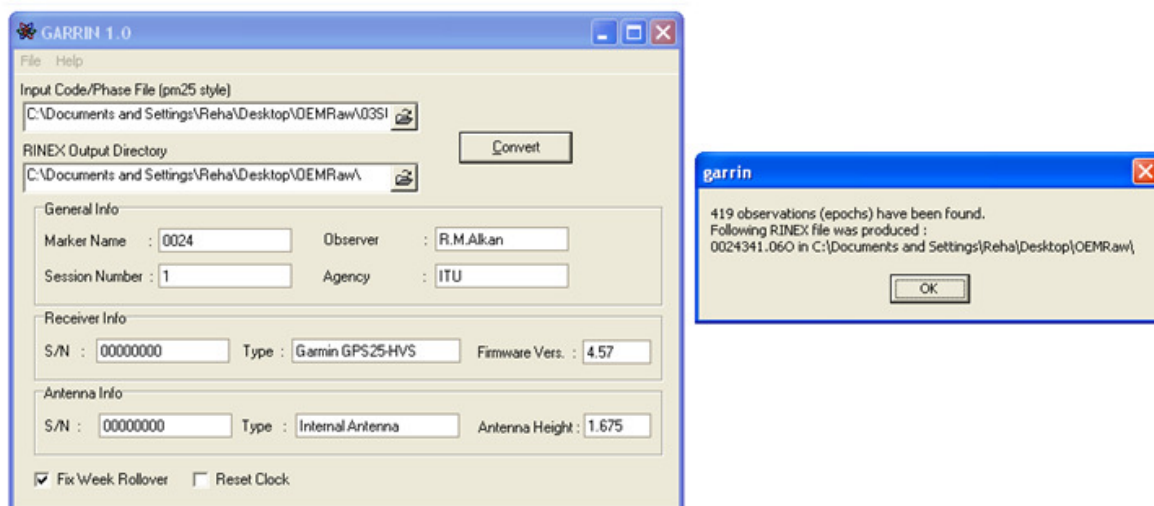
GARRIN 1.0

File Help

Input Code/Phase File (pm25 style)

C:\Documents and Settings\Reha\Desktop\OEMRaw\03SI

Convert

RINEX Output Directory

C:\Documents and Settings\Reha\Desktop\OEMRaw\

General Info

Marker Name : 0024

Observer : R.M.Alkan

Session Number : 1

Agency : ITU

Receiver Info

S/N : 00000000

Type : Garmin GPS25-HVS

Firmware Vers. : 4.57

Antenna Info

S/N : 00000000

Type : Internal Antenna

Antenna Height : 1.675

Fix Week Rollover

Reset Clock

garrin

419 observations (epochs) have been found.
Following RINEX file was produced :
0024341.06O in C:\Documents and Settings\Reha\Desktop\OEMRaw\

OK